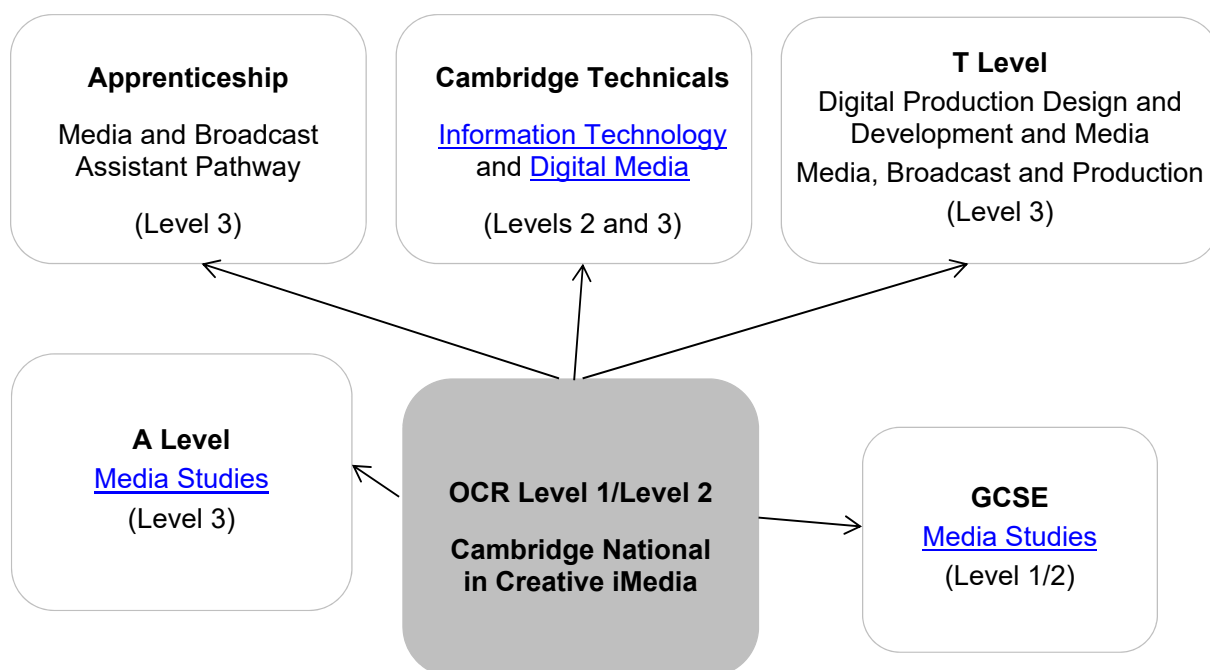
**Apprenticeship**

Media and Broadcast Assistant Pathway

(Level 3)

**Cambridge Technicals**

Information Technology and Digital Media

(Levels 2 and 3)

**T Level**

Digital Production Design and Development and Media

Media, Broadcast and Production

(Level 3)

**A Level**

Media Studies

(Level 3)

**OCR Level 1/Level 2**

**Cambridge National in Creative iMedia**

**GCSE**

Media Studies

(Level 1/2)